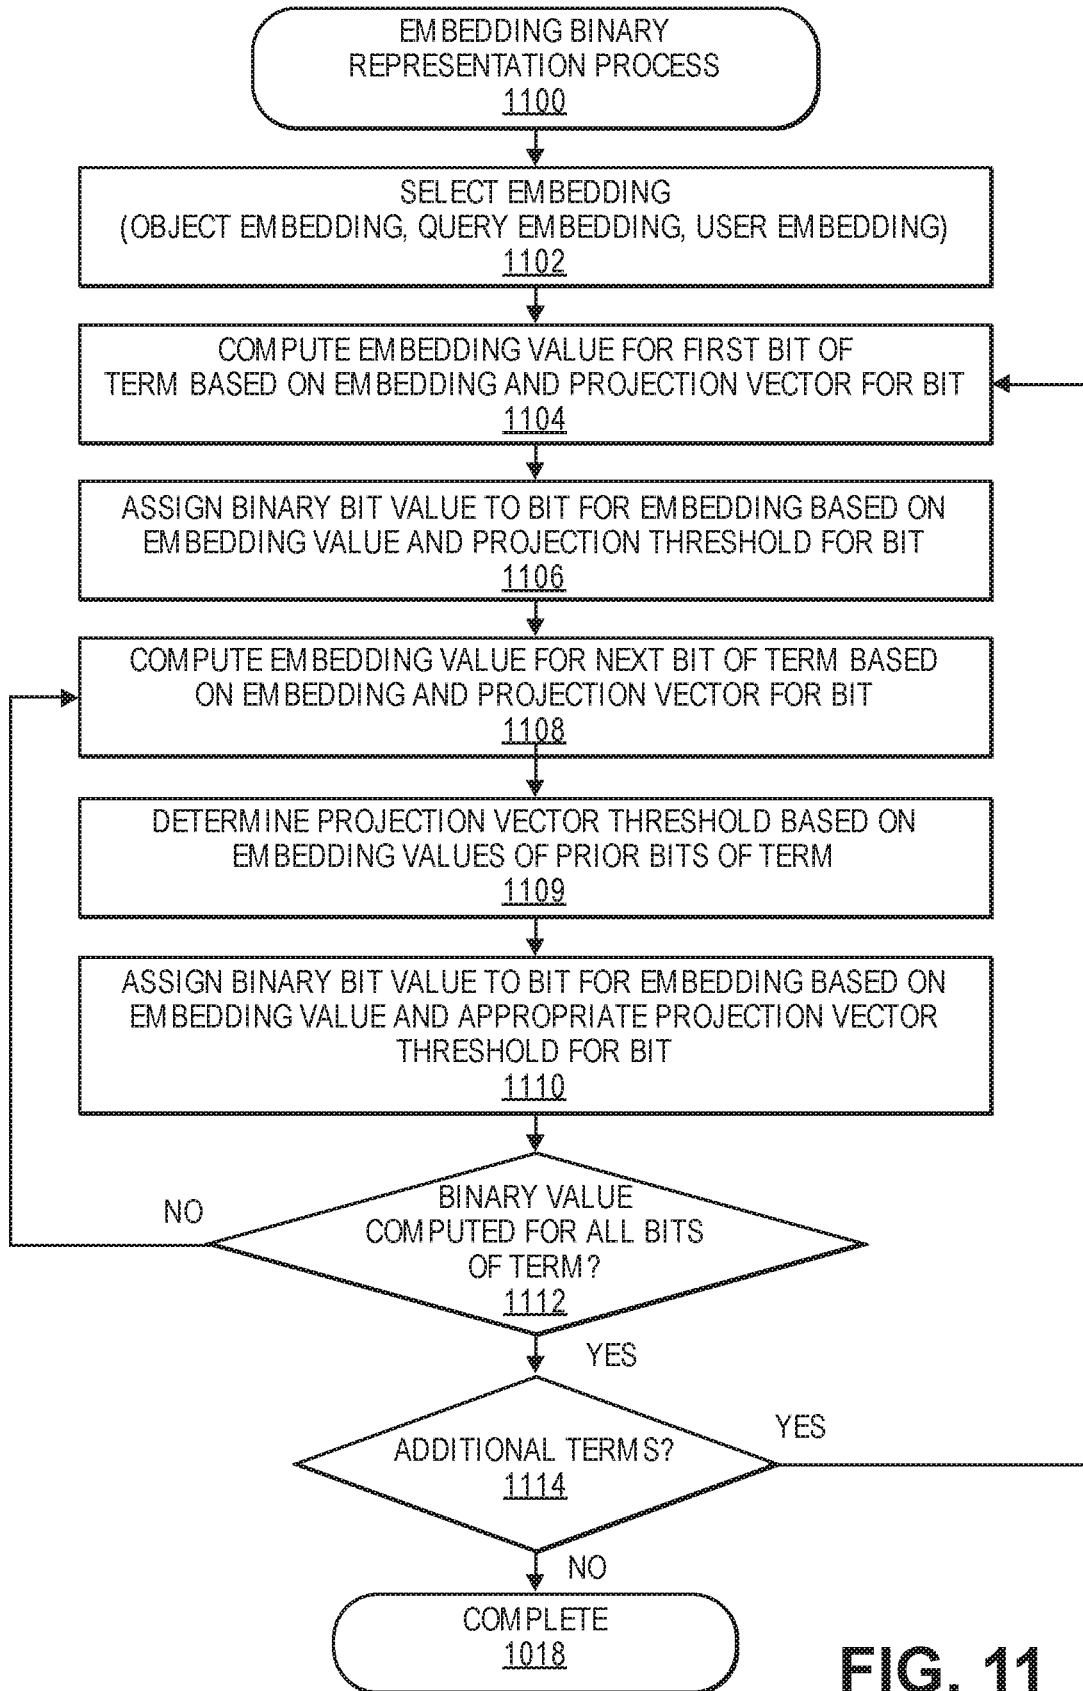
EMBEDDING BINARY REPRESENTATION PROCESS
1100

SELECT EMBEDDING
(OBJECT EMBEDDING, QUERY EMBEDDING, USER EMBEDDING)
1102

COMPUTE EMBEDDING VALUE FOR FIRST BIT OF TERM BASED ON EMBEDDING AND PROJECTION VECTOR FOR BIT
1104

ASSIGN BINARY BIT VALUE TO BIT FOR EMBEDDING BASED ON EMBEDDING VALUE AND PROJECTION THRESHOLD FOR BIT
1106

COMPUTE EMBEDDING VALUE FOR NEXT BIT OF TERM BASED ON EMBEDDING AND PROJECTION VECTOR FOR BIT
1108

DETERMINE PROJECTION VECTOR THRESHOLD BASED ON EMBEDDING VALUES OF PRIOR BITS OF TERM
1109

ASSIGN BINARY BIT VALUE TO BIT FOR EMBEDDING BASED ON EMBEDDING VALUE AND APPROPRIATE PROJECTION VECTOR THRESHOLD FOR BIT
1110

NO

BINARY VALUE COMPUTED FOR ALL BITS OF TERM?
1112

YES

YES

ADDITIONAL TERMS?
1114

NO

COMPLETE
1018

FIG. 11